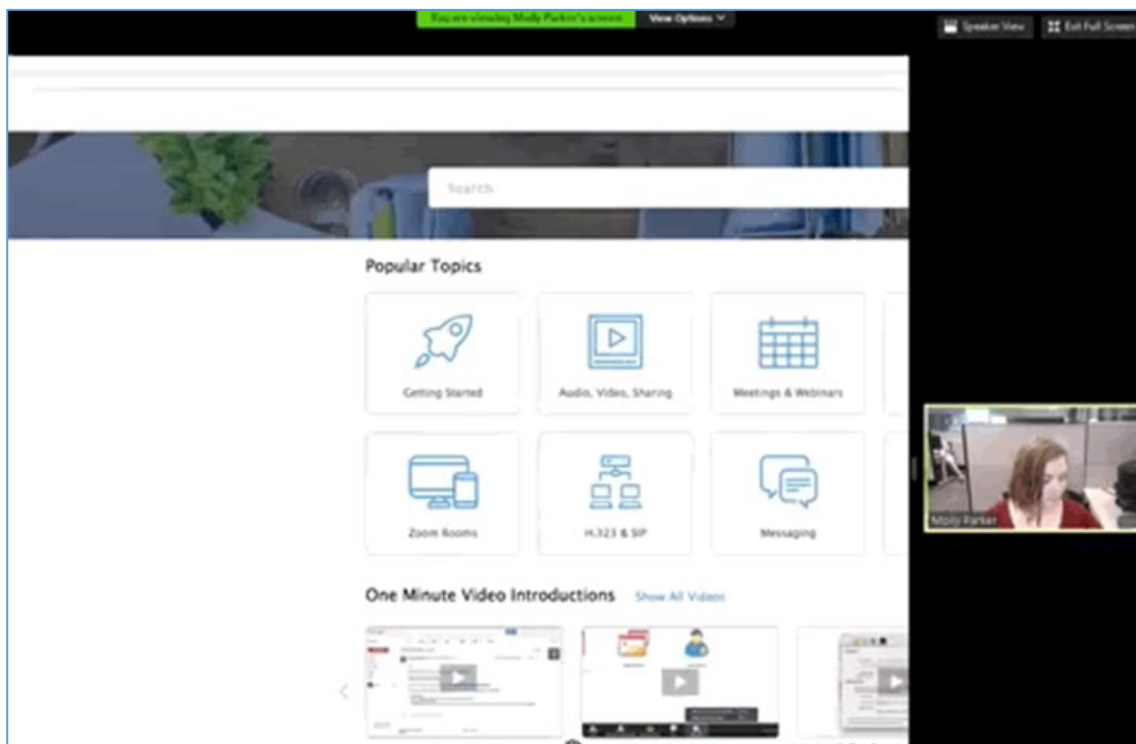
You are viewing Molly Parker's screen

View Options

Speaker View

Exit Full Screen

Search

Popular Topics

Getting Started

Audio, Video, Sharing

Meetings & Webinars

Zoom Rooms

H.323 & SIP

Messaging

One Minute Video Introductions

Show All Videos

Molly Parker